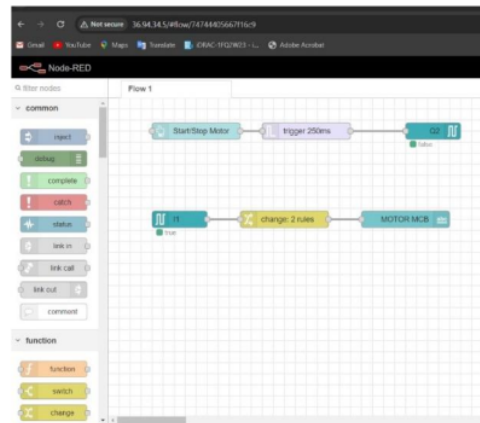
Not secure 36.94.34.5/#flow/74744405667f16c9

Gmail YouTube Maps Translate iDRAC-1FQ2W23 - ... Adobe Acrobat

Node-RED

filter nodes

Flow 1

common

inject

debug

complete

catch

status

link in

link call

link out

comment

function

function

switch

change

Start/Stop Motor

trigger 250ms

Q2

false

I1

true

change: 2 rules

MOTOR MCB